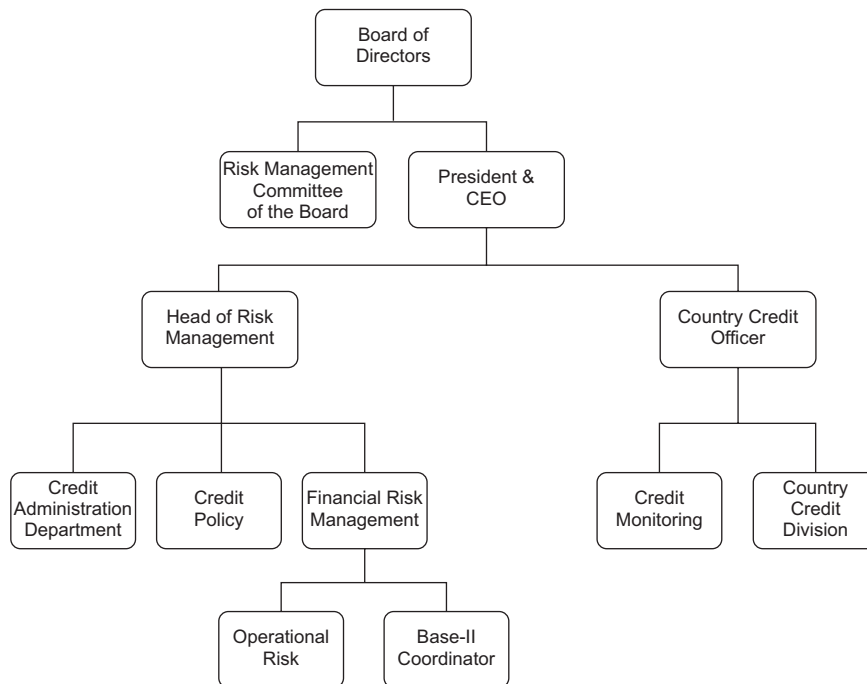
Board of Directors

Risk Management Committee of the Board

President & CEO

Head of Risk Management

Country Credit Officer

Credit Administration Department

Credit Policy

Financial Risk Management

Credit Monitoring

Country Credit Division

Operational Risk

Base-II Coordinator